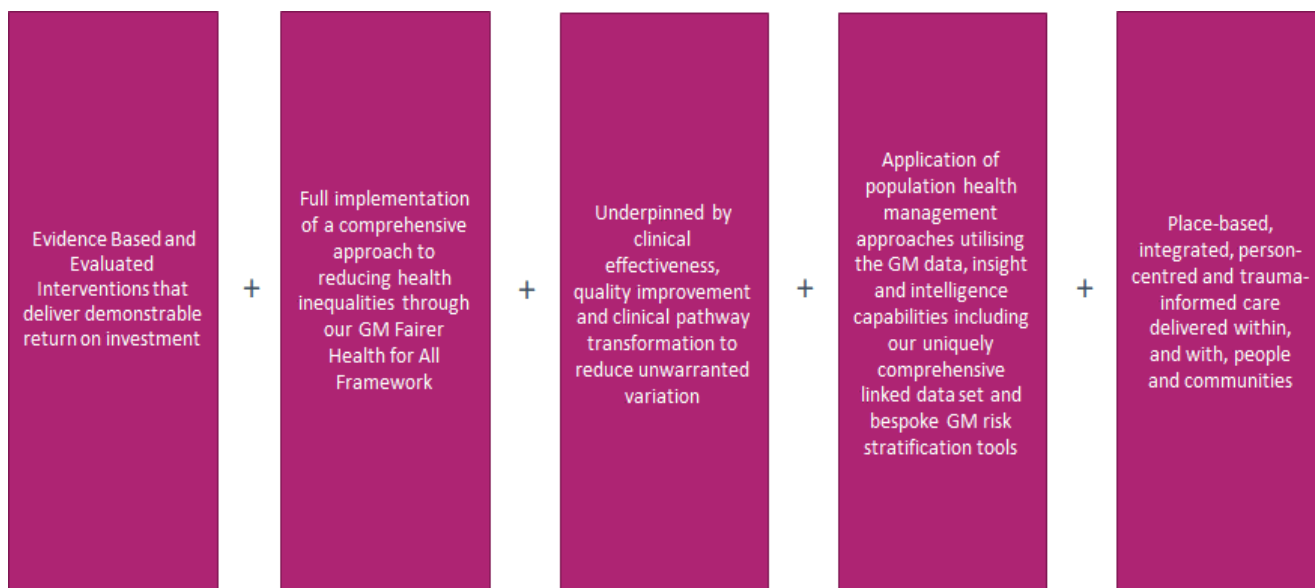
Evidence Based and Evaluated Interventions that deliver demonstrable return on investment

+

Full implementation of a comprehensive approach to reducing health inequalities through our GM Fairer Health for All Framework

+

Underpinned by clinical effectiveness, quality improvement and clinical pathway transformation to reduce unwarranted variation

+

Application of population health management approaches utilising the GM data, insight and intelligence capabilities including our uniquely comprehensive linked data set and bespoke GM risk stratification tools

+

Place-based, integrated, person-centred and trauma-informed care delivered within, and with, people and communities